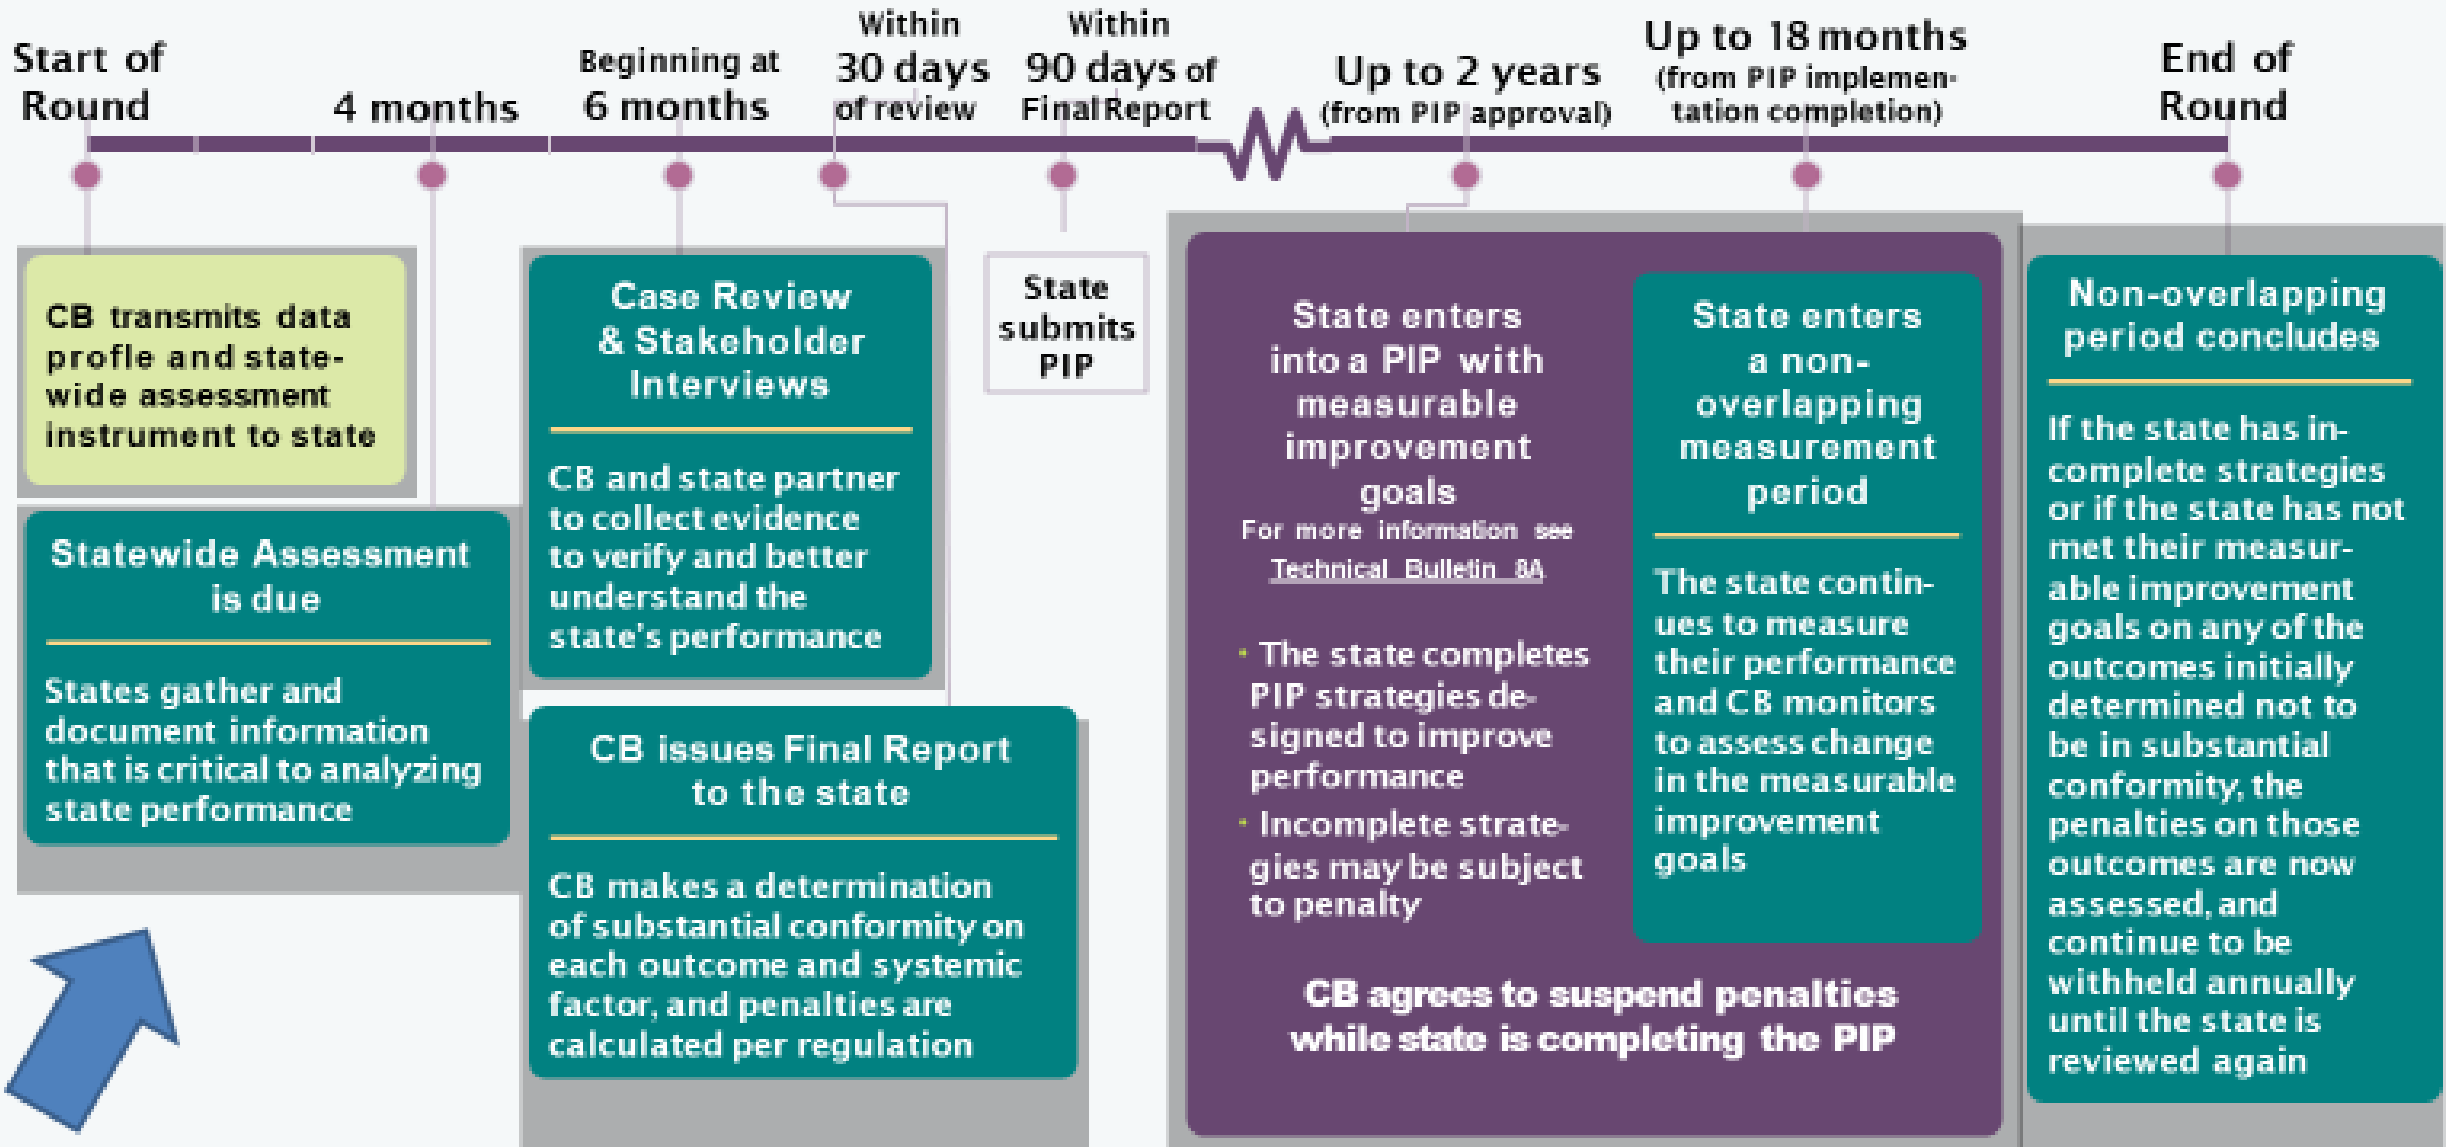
Start of Round

4 months

Beginning at 6 months

Within 30 days of review

Within 90 days of Final Report

Up to 2 years (from PIP approval)

Up to 18 months (from PIP implementation completion)

End of Round

CB transmits data profile and statewide assessment instrument to state

Statewide Assessment is due

States gather and document information that is critical to analyzing state performance

Case Review & Stakeholder Interviews

CB and state partner to collect evidence to verify and better understand the state's performance

CB issues Final Report to the state

CB makes a determination of substantial conformity on each outcome and systemic factor, and penalties are calculated per regulation

State submits PIP

State enters into a PIP with measurable improvement goals

For more information see Technical Bulletin 8A

• The state completes PIP strategies designed to improve performance

• Incomplete strategies may be subject to penalty

State enters a non-overlapping measurement period

The state continues to measure their performance and CB monitors to assess change in the measurable improvement goals

CB agrees to suspend penalties while state is completing the PIP

Non-overlapping period concludes

If the state has incomplete strategies or if the state has not met their measurable improvement goals on any of the outcomes initially determined not to be in substantial conformity, the penalties on those outcomes are now assessed, and continue to be withheld annually until the state is reviewed again